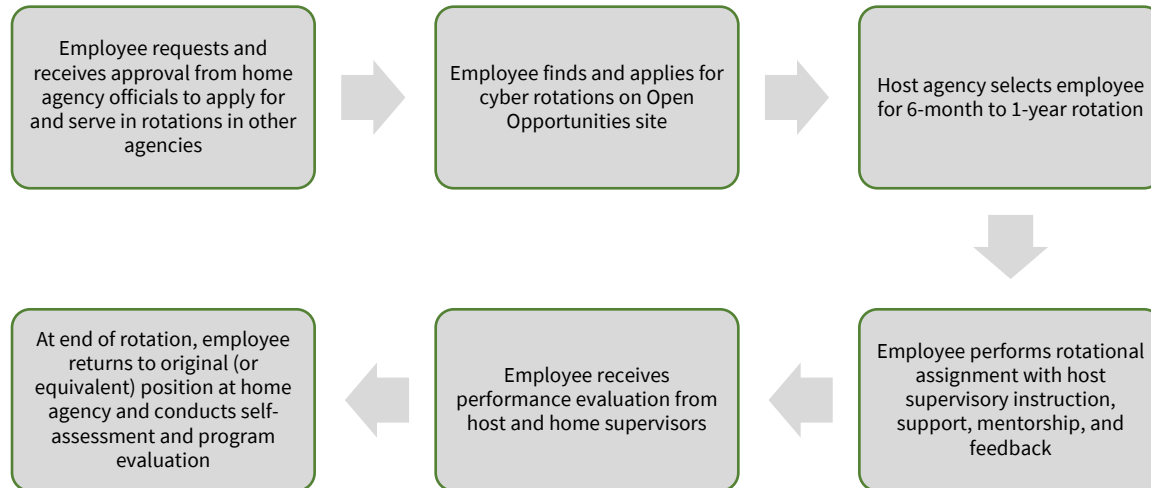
Employee requests and receives approval from home agency officials to apply for and serve in rotations in other agencies

Employee finds and applies for cyber rotations on Open Opportunities site

Host agency selects employee for 6-month to 1-year rotation

Employee performs rotational assignment with host supervisory instruction, support, mentorship, and feedback

Employee receives performance evaluation from host and home supervisors

At end of rotation, employee returns to original (or equivalent) position at home agency and conducts self-assessment and program evaluation